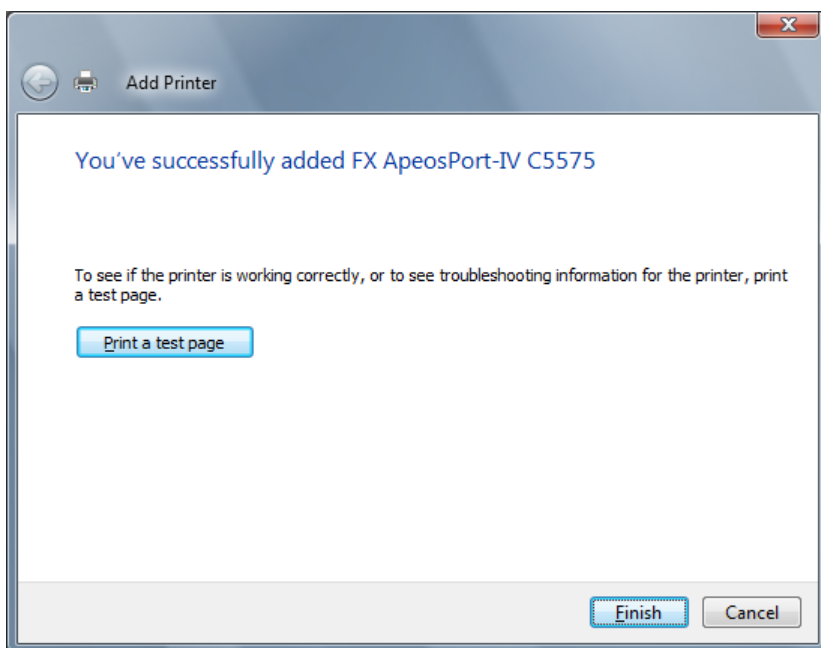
Add Printer

You’ve successfully added FX ApeosPort-IV C5575

To see if the printer is working correctly, or to see troubleshooting information for the printer, print a test page.

Print a test page

Finish

Cancel